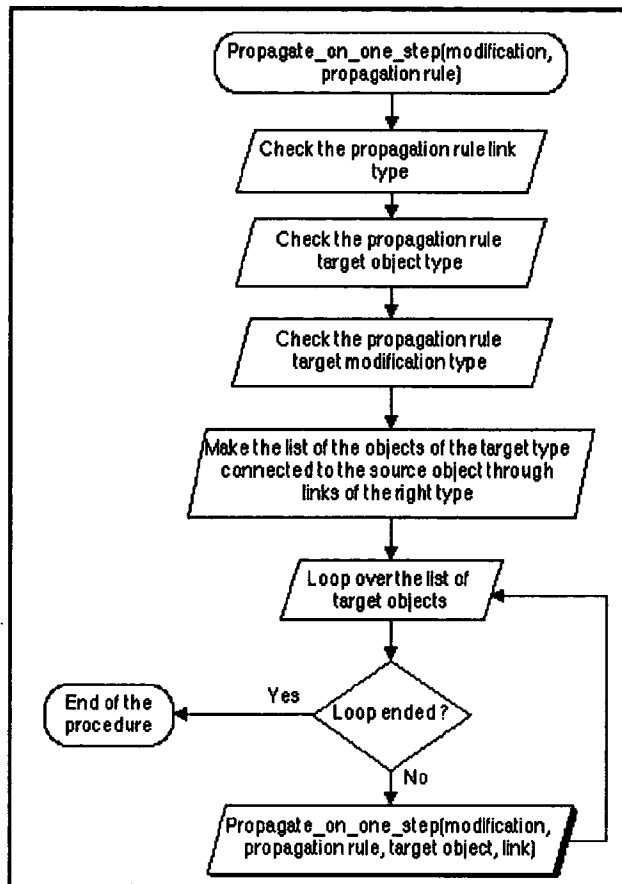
Propagate_on_one_step(modification, propagation rule)

Check the propagation rule link type

Check the propagation rule target object type

Check the propagation rule target modification type

Make the list of the objects of the target type connected to the source object through links of the right type

Loop over the list of target objects

Loop ended?

Yes

End of the procedure

No

Propagate_on_one_step(modification, propagation rule, target object, link)